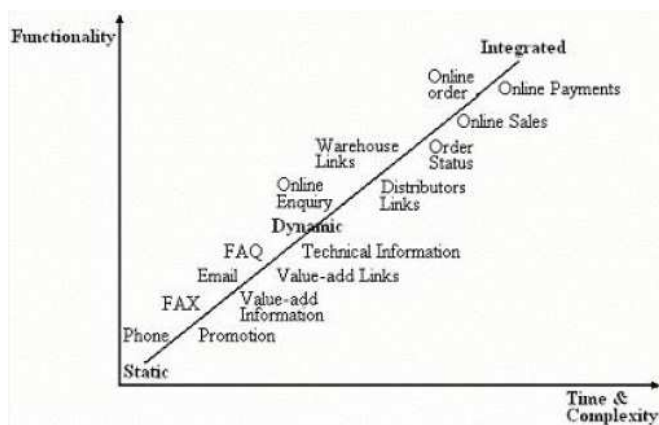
Functionality

Integrated

Online order

Online Payments

Online Sales

Warehouse Links

Order Status

Online Enquiry

Distributors Links

Dynamic

FAQ

Technical Information

Email

Value-add Links

FAX

Value-add Information

Phone

Promotion

Static

Time & Complexity